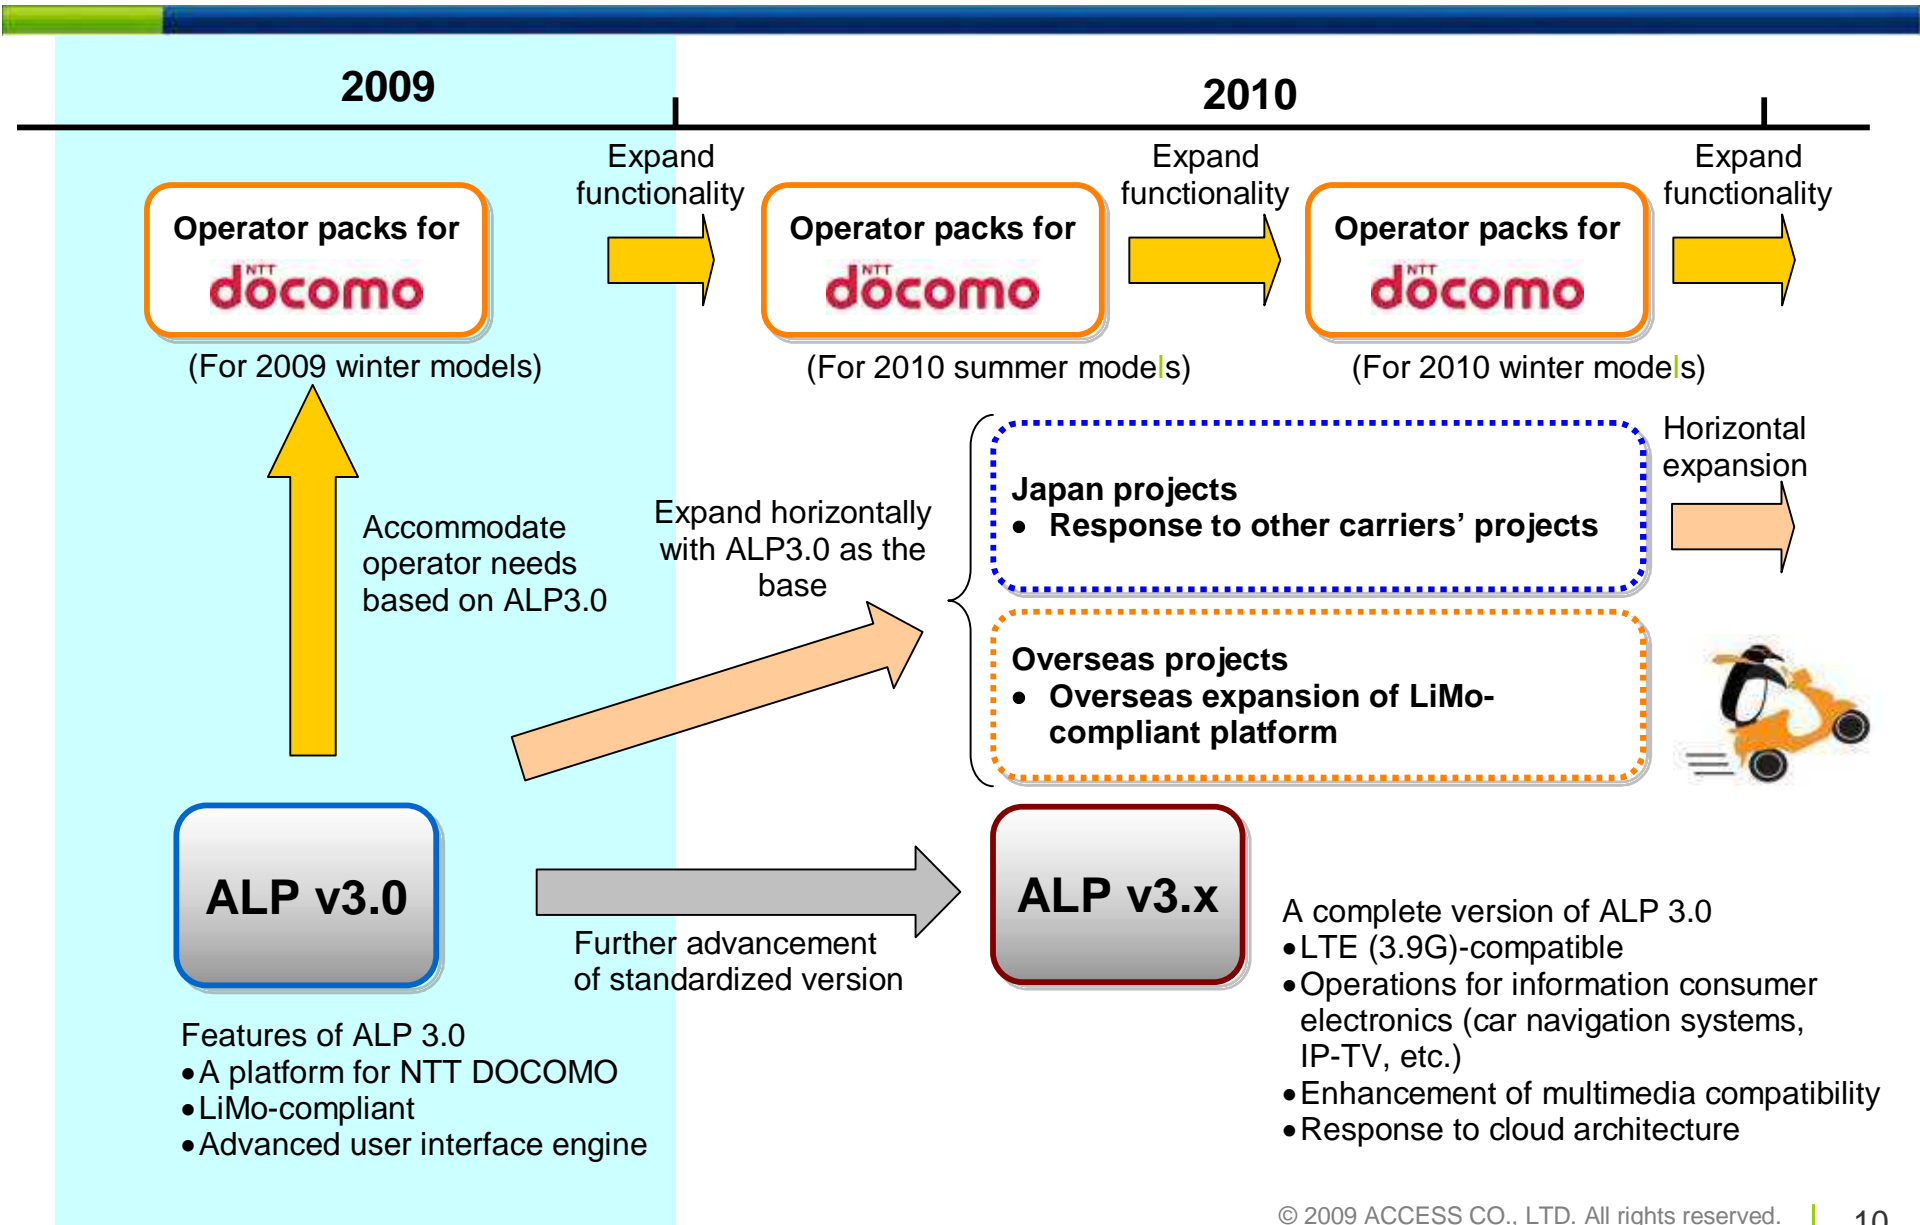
2009

2010

Operator packs for NTT docomo

(For 2009 winter models)

Expand functionality

Operator packs for NTT docomo

(For 2010 summer models)

Expand functionality

Operator packs for NTT docomo

(For 2010 winter models)

Expand functionality

Accommodate operator needs based on ALP3.0

Expand horizontally with ALP3.0 as the base

Japan projects
• Response to other carriers' projects

Horizontal expansion

Overseas projects
• Overseas expansion of LiMo-compliant platform

ALP v3.0

Further advancement of standardized version

ALP v3.x

Features of ALP 3.0
• A platform for NTT DOCOMO
• LiMo-compliant
• Advanced user interface engine

A complete version of ALP 3.0
• LTE (3.9G)-compatible
• Operations for information consumer electronics (car navigation systems, IP-TV, etc.)
• Enhancement of multimedia compatibility
• Response to cloud architecture

© 2009 ACCESS CO., LTD. All rights reserved. 10